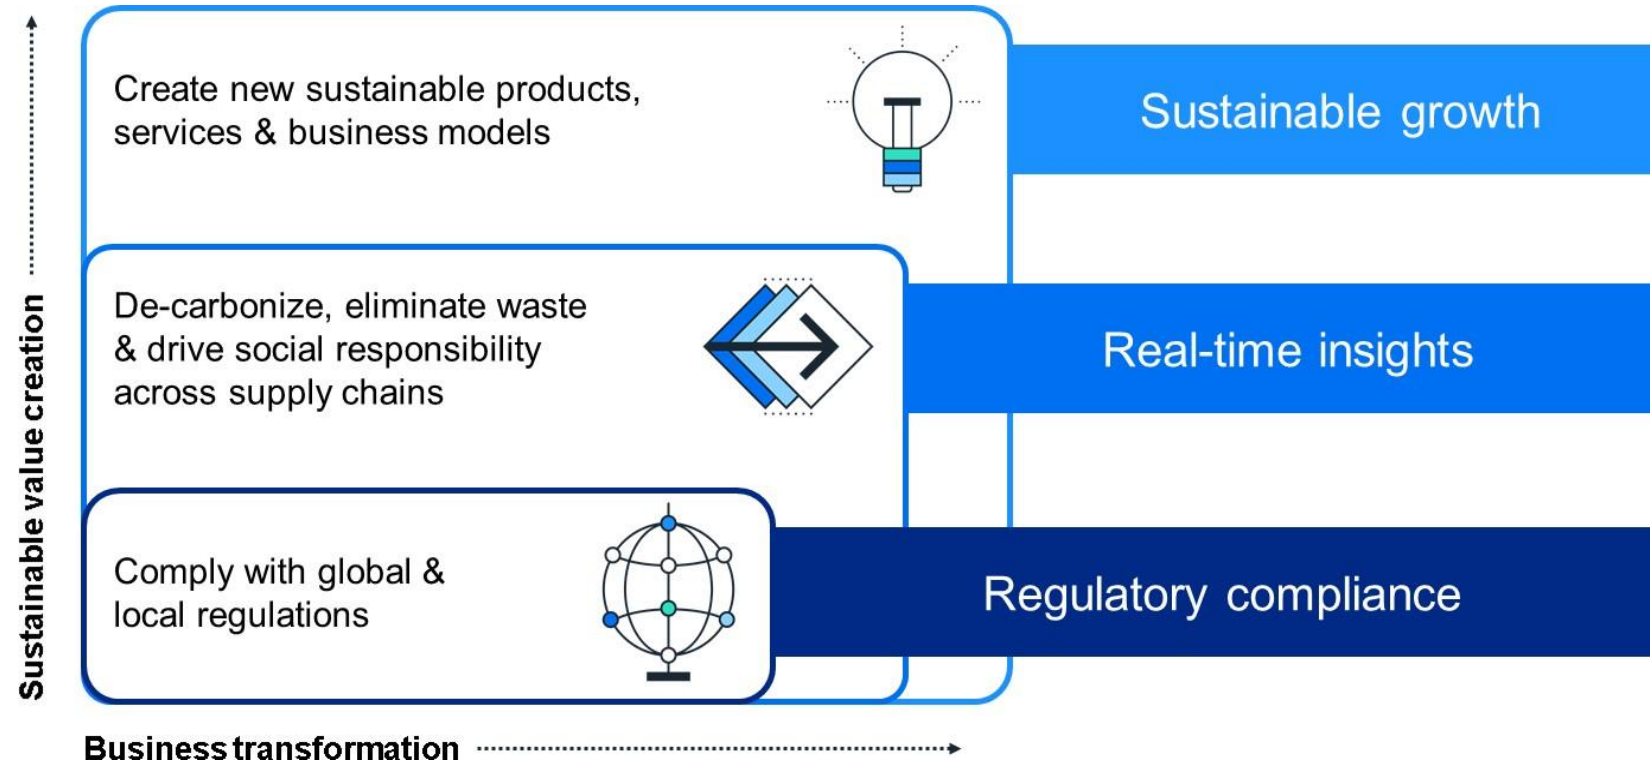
Sustainable value creation

Create new sustainable products, services & business models

Sustainable growth

De-carbonize, eliminate waste & drive social responsibility across supply chains

Real-time insights

Comply with global & local regulations

Regulatory compliance

Business transformation